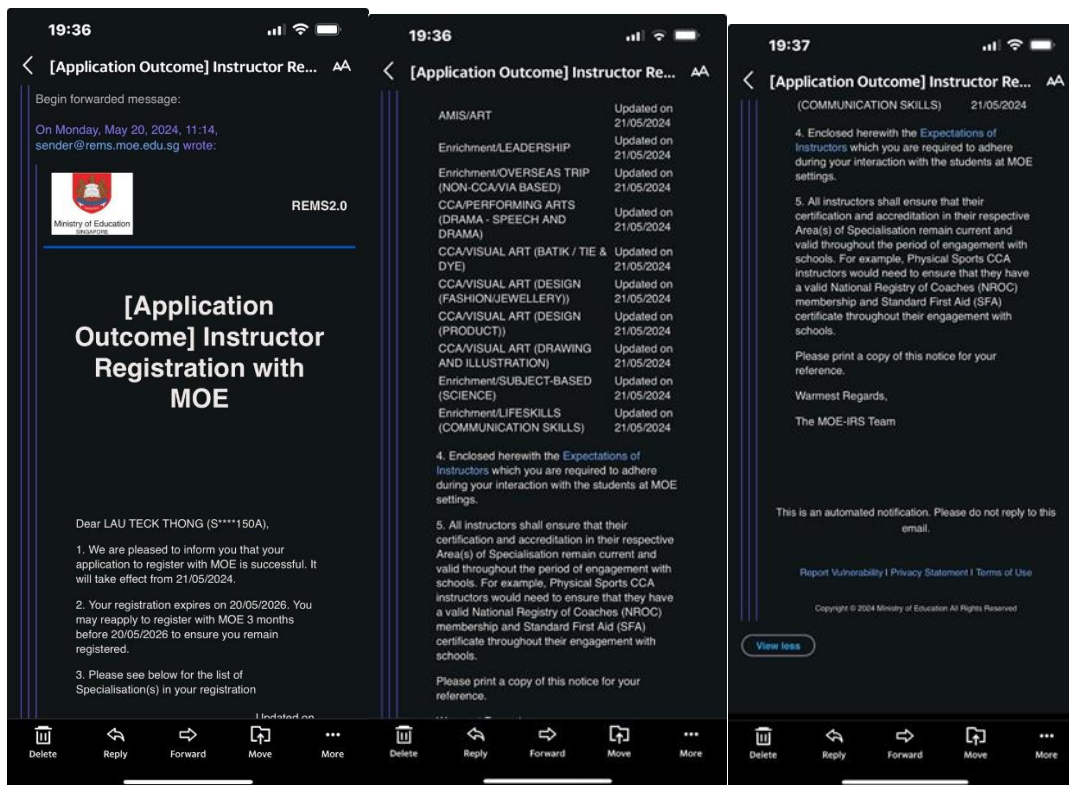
19:36

[Application Outcome] Instructor Re...

Begin forwarded message:

On Monday, May 20, 2024, 11:14, sender@rems.moe.edu.sg wrote:

Ministry of Education SINGAPORE

REMS2.0

[Application Outcome] Instructor Registration with MOE

Dear LAU TECK THONG (S****150A),

1. We are pleased to inform you that your application to register with MOE is successful. It will take effect from 21/05/2024.

2. Your registration expires on 20/05/2026. You may reapply to register with MOE 3 months before 20/05/2026 to ensure you remain registered.

3. Please see below for the list of Specialisation(s) in your registration

Updated on

Delete Reply Forward Move More

19:36

[Application Outcome] Instructor Re...

| | |
|---|---|
| AMIS/ART | Updated on 21/05/2024 |
| Enrichment/LEADERSHIP | Updated on 21/05/2024 |
| Enrichment/OVERSEAS TRIP (NON-CCA/VIA BASED) | Updated on 21/05/2024 |
| CCA/PERFORMING ARTS (DRAMA - SPEECH AND DRAMA) | Updated on 21/05/2024 |
| CCA/VISUAL ART (BATIK / TIE & DYE) | Updated on 21/05/2024 |
| CCA/VISUAL ART (DESIGN (FASHION/JEWELLERY)) | Updated on 21/05/2024 |
| CCA/VISUAL ART (DESIGN (PRODUCT)) | Updated on 21/05/2024 |
| CCA/VISUAL ART (DRAWING AND ILLUSTRATION) | Updated on 21/05/2024 |
| Enrichment/SUBJECT-BASED (SCIENCE) | Updated on 21/05/2024 |
| Enrichment/LIFESKILLS (COMMUNICATION SKILLS) | Updated on 21/05/2024 |

4. Enclosed herewith the Expectations of Instructors which you are required to adhere during your interaction with the students at MOE settings.

5. All instructors shall ensure that their certification and accreditation in their respective Area(s) of Specialisation remain current and valid throughout the period of engagement with schools. For example, Physical Sports CCA instructors would need to ensure that they have a valid National Registry of Coaches (NROC) membership and Standard First Aid (SFA) certificate throughout their engagement with schools.

Please print a copy of this notice for your reference.

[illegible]

Delete Reply Forward Move More

19:37

[Application Outcome] Instructor Re...

(COMMUNICATION SKILLS) 21/05/2024

4. Enclosed herewith the Expectations of Instructors which you are required to adhere during your interaction with the students at MOE settings.

5. All instructors shall ensure that their certification and accreditation in their respective Area(s) of Specialisation remain current and valid throughout the period of engagement with schools. For example, Physical Sports CCA instructors would need to ensure that they have a valid National Registry of Coaches (NROC) membership and Standard First Aid (SFA) certificate throughout their engagement with schools.

Please print a copy of this notice for your reference.

Warmest Regards,

The MOE-IRS Team

This is an automated notification. Please do not reply to this email.

Report Vulnerability I Privacy Statement I Terms of Use

Copyright © 2024 Ministry of Education All Rights Reserved

View less

Delete Reply Forward Move More